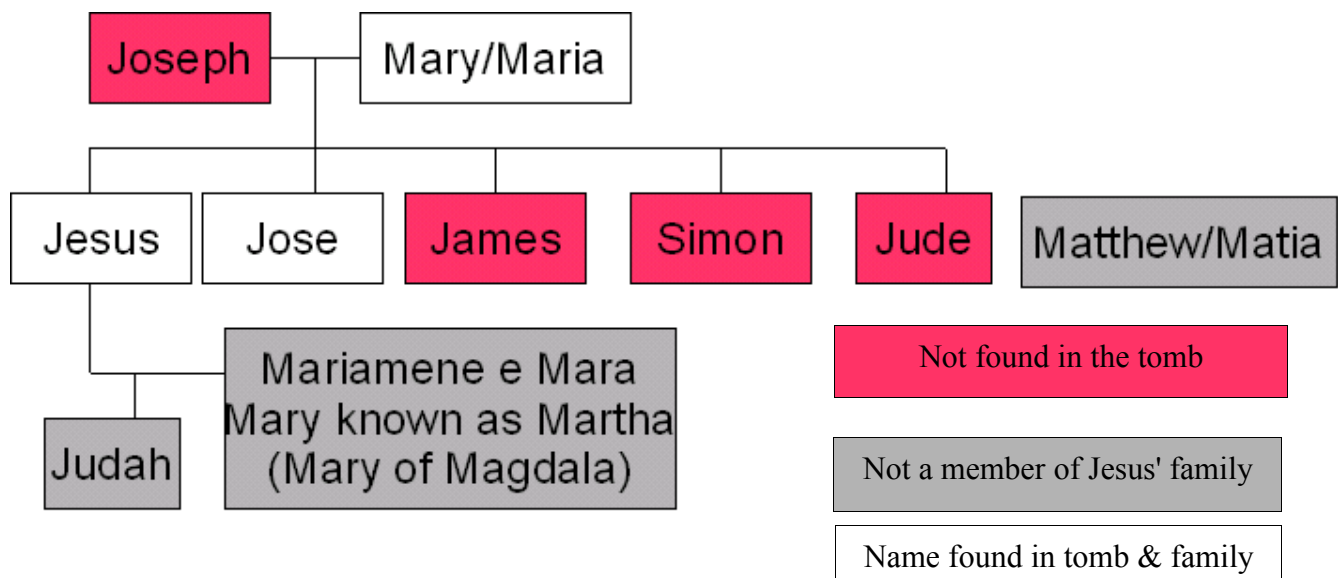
Joseph

Mary/Maria

Jesus

Jose

James

Simon

Jude

Matthew/Matia

Mariamene e Mara
Mary known as Martha
(Mary of Magdala)

Judah

Not found in the tomb

Not a member of Jesus' family

Name found in tomb & family